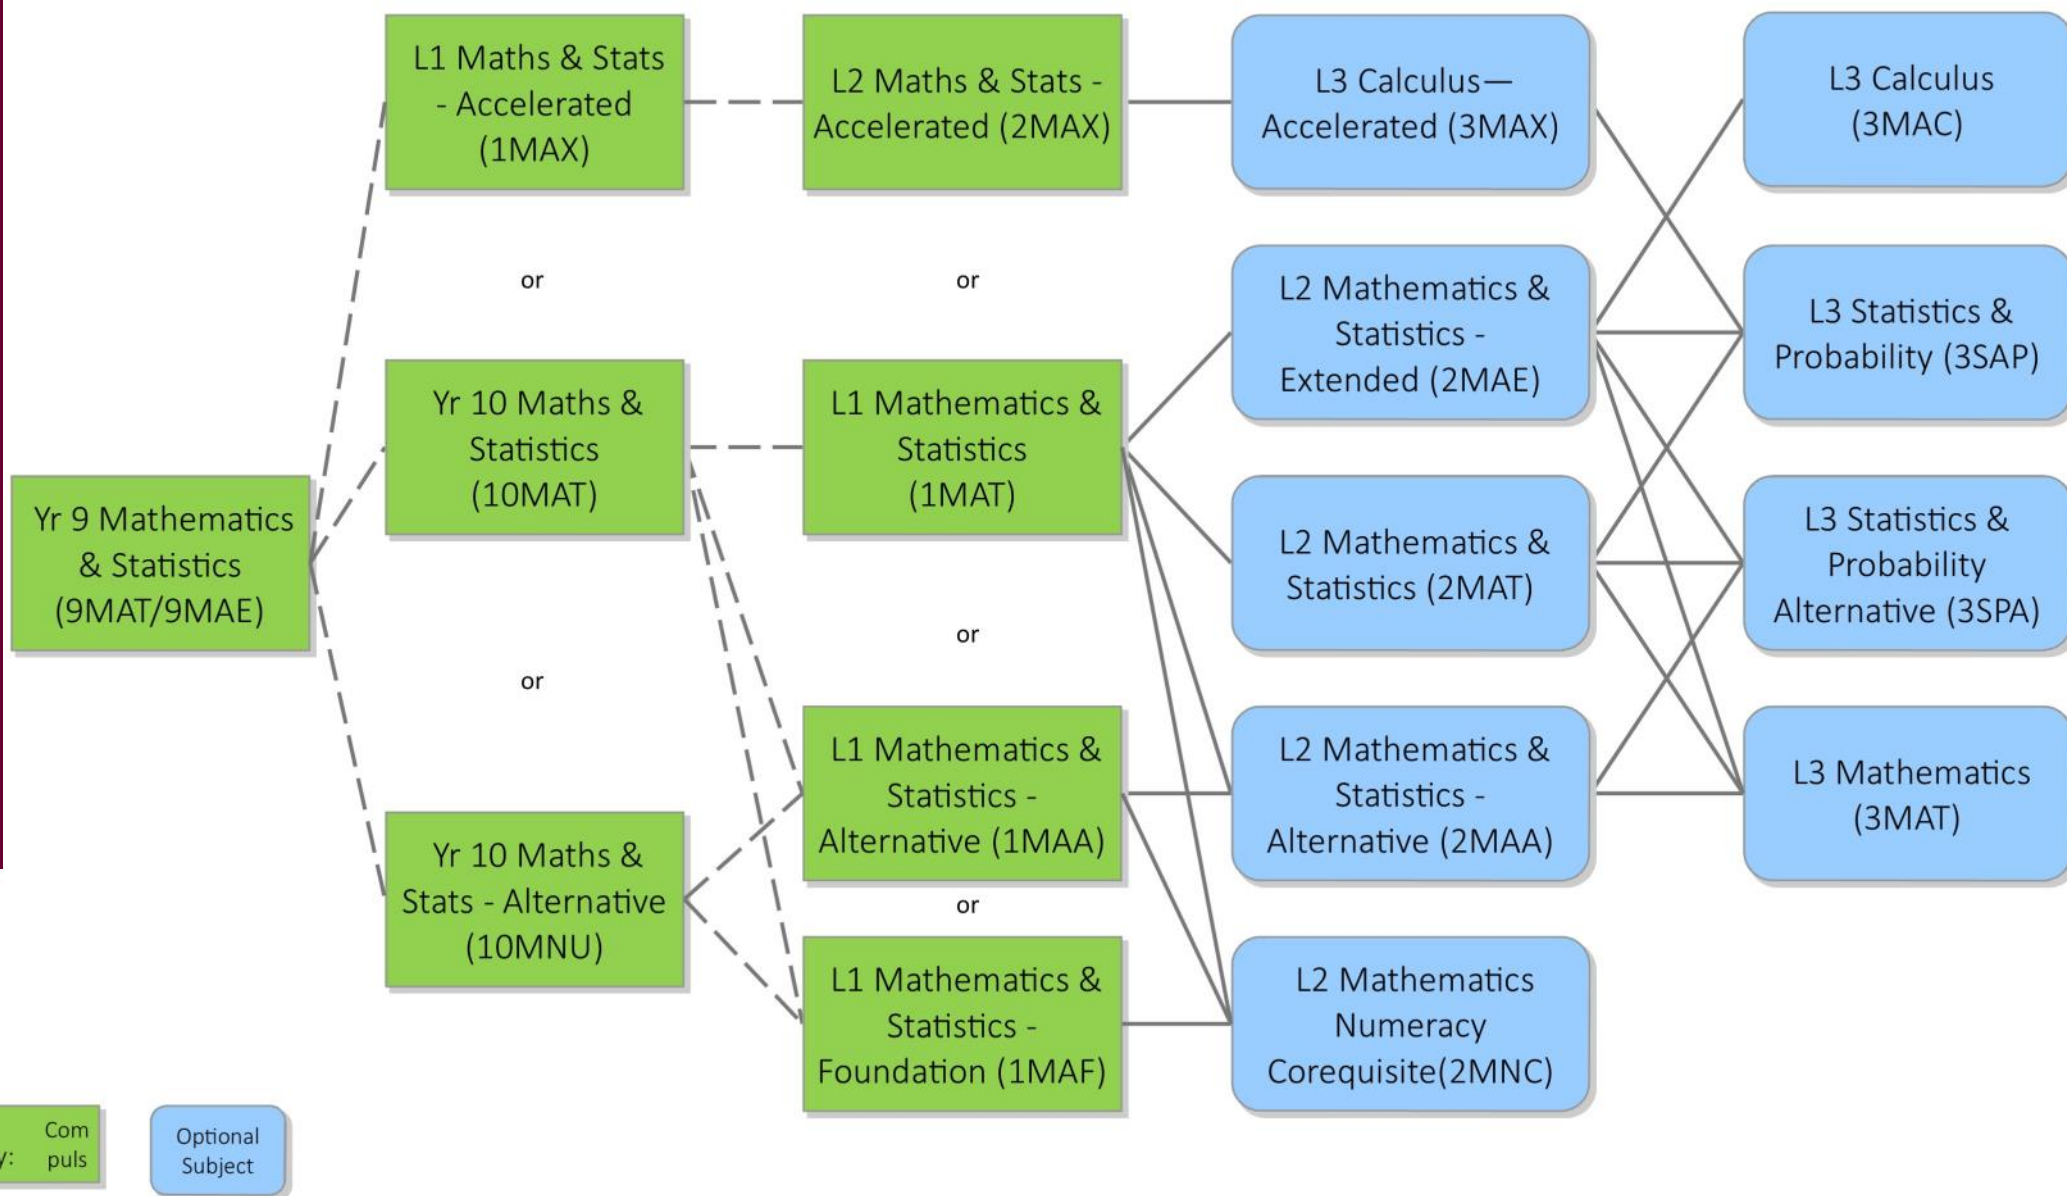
Yr 9 Mathematics & Statistics (9MAT/9MAE)

L1 Maths & Stats - Accelerated (1MAX)

or

Yr 10 Maths & Statistics (10MAT)

or

Yr 10 Maths & Stats - Alternative (10MNU)

L2 Maths & Stats - Accelerated (2MAX)

or

L1 Mathematics & Statistics (1MAT)

or

L1 Mathematics & Statistics - Alternative (1MAA)

or

L1 Mathematics & Statistics - Foundation (1MAF)

L3 Calculus— Accelerated (3MAX)

L2 Mathematics & Statistics - Extended (2MAE)

L2 Mathematics & Statistics (2MAT)

L2 Mathematics & Statistics - Alternative (2MAA)

L2 Mathematics Numeracy Corequisite(2MNC)

L3 Calculus (3MAC)

L3 Statistics & Probability (3SAP)

L3 Statistics & Probability Alternative (3SPA)

L3 Mathematics (3MAT)

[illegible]y: Com puls

Optional Subject